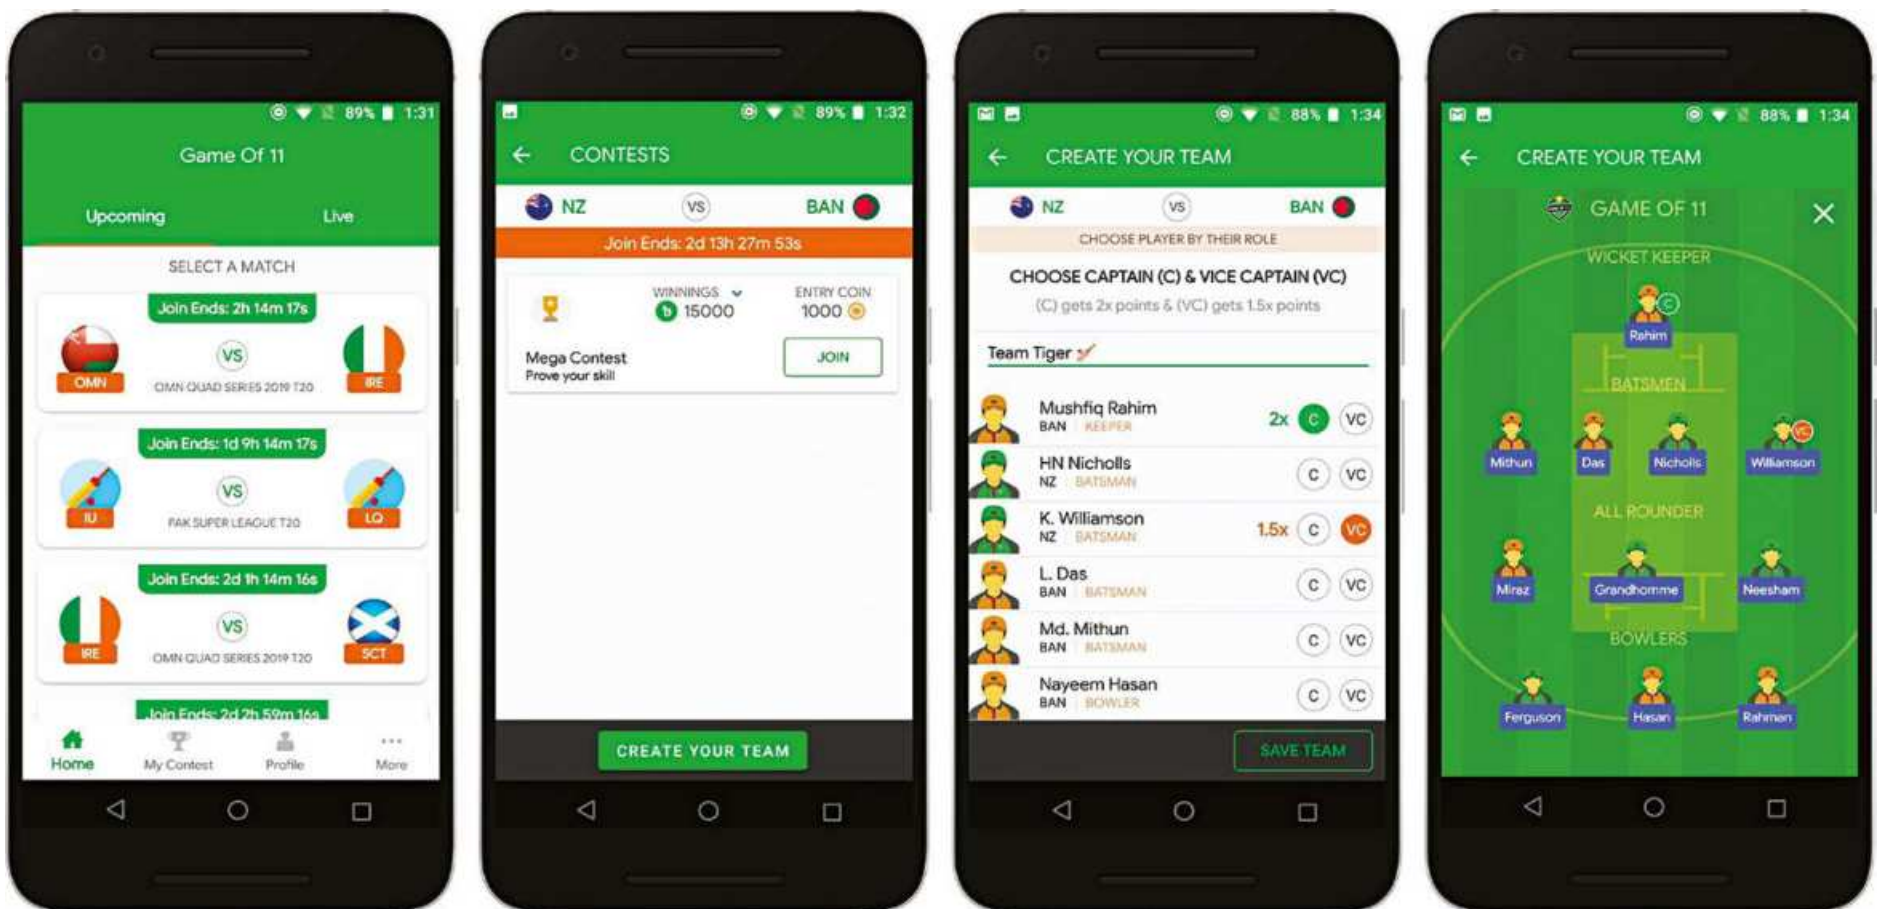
89% 1:31

Game Of 11

Upcoming

Live

SELECT A MATCH

Join Ends: 2h 14m 17s

OMN

VS

IRE

OMN QUAD SERIES 2019 T20

Join Ends: 1d 9h 14m 17s

IU

VS

LQ

PAK SUPER LEAGUE T20

Join Ends: 2d 1h 14m 16s

IRE

VS

SCT

OMN QUAD SERIES 2019 T20

Join Ends: 2d 2h 59m 16s

Home

My Contest

Profile

More

89% 1:32

CONTESTS

NZ

VS

BAN

Join Ends: 2d 13h 27m 53s

WINNINGS

15000

ENTRY COIN

1000

Mega Contest

Prove your skill

JOIN

CREATE YOUR TEAM

88% 1:34

CREATE YOUR TEAM

NZ

VS

BAN

CHOOSE PLAYER BY THEIR ROLE

CHOOSE CAPTAIN (C) & VICE CAPTAIN (VC)

(C) gets 2x points & (VC) gets 1.5x points

Team Tiger

Mushfiq Rahim
BAN KEEPER
2x C VC

HN Nicholls
NZ BATSMAN
C VC

K. Williamson
NZ BATSMAN
1.5x C VC

L. Das
BAN BATSMAN
C VC

Md. Mithun
BAN BATSMAN
C VC

Nayeem Hasan
BAN BOWLER
C VC

SAVE TEAM

88% 1:34

CREATE YOUR TEAM

GAME OF 11

WICKET KEEPER

C

Rahim

BATSMEN

Mithun

Das

Nicholls

VC

Williamson

ALL ROUNDER

Miraz

Grandhomme

Neesham

BOWLERS

Ferguson

Hasan

Rahman